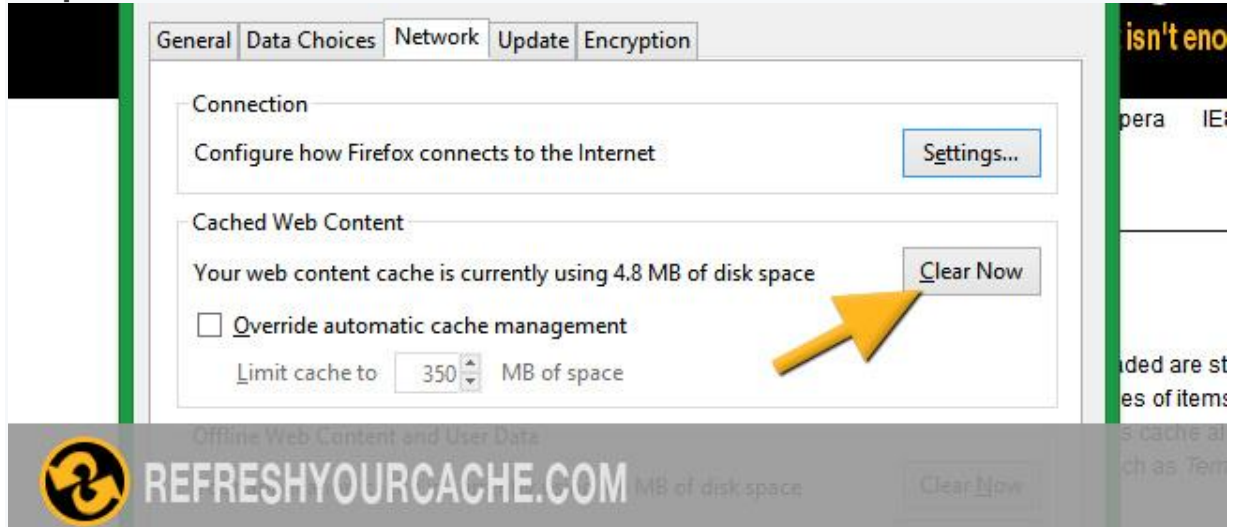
General Data Choices Network Update Encryption

isn't eno

Connection

Configure how Firefox connects to the Internet

Settings...

pera IE

Cached Web Content

Your web content cache is currently using 4.8 MB of disk space

Clear Now

Override automatic cache management

Limit cache to 350 MB of space

ded are st
es of items
s cache a
ch as Tem

Offline Web Content and User Data

REFRESHYOURCACHE.COM

MB of disk space

Clear Now